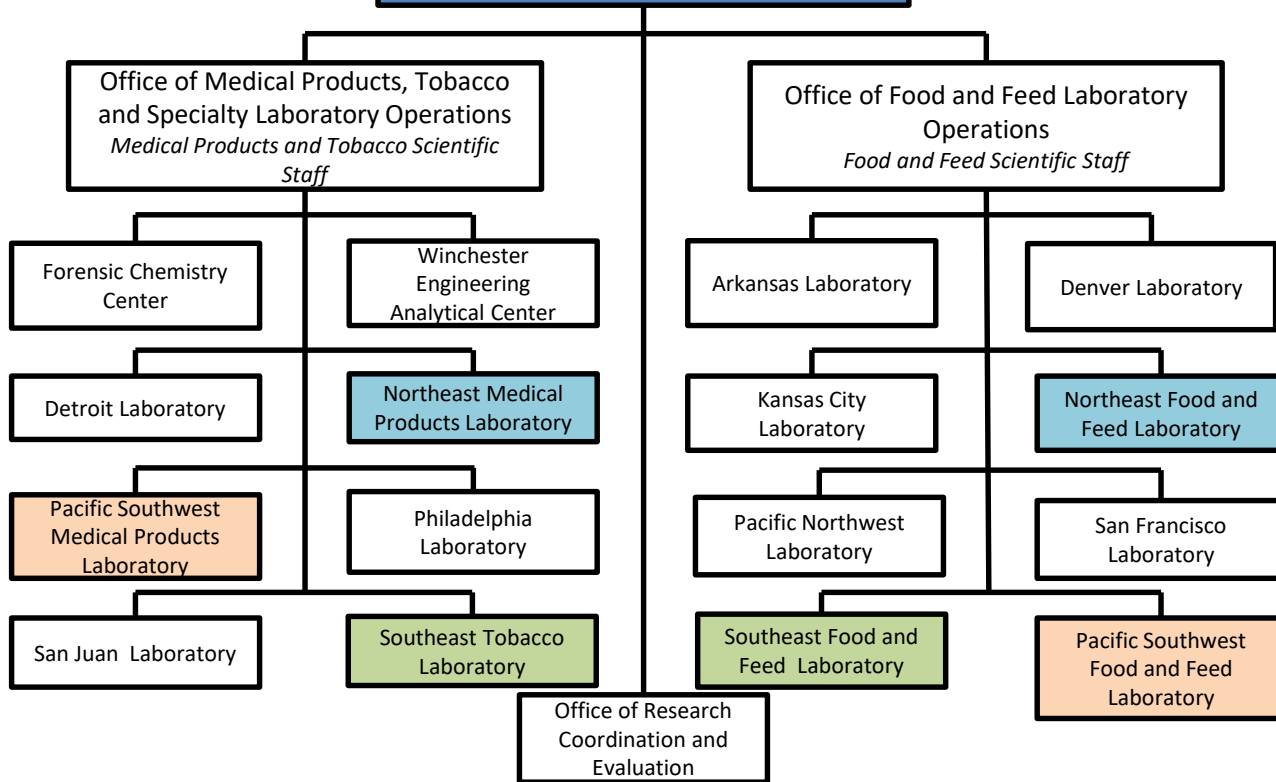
Office of Medical Products, Tobacco and Specialty Laboratory Operations
*Medical Products and Tobacco Scientific Staff*

Forensic Chemistry Center

Winchester Engineering Analytical Center

Detroit Laboratory

Northeast Medical Products Laboratory

Pacific Southwest Medical Products Laboratory

Philadelphia Laboratory

San Juan Laboratory

Southeast Tobacco Laboratory

Office of Food and Feed Laboratory Operations
*Food and Feed Scientific Staff*

Arkansas Laboratory

Denver Laboratory

Kansas City Laboratory

Northeast Food and Feed Laboratory

Pacific Northwest Laboratory

San Francisco Laboratory

Southeast Food and Feed Laboratory

Pacific Southwest Food and Feed Laboratory

Office of Research Coordination and Evaluation